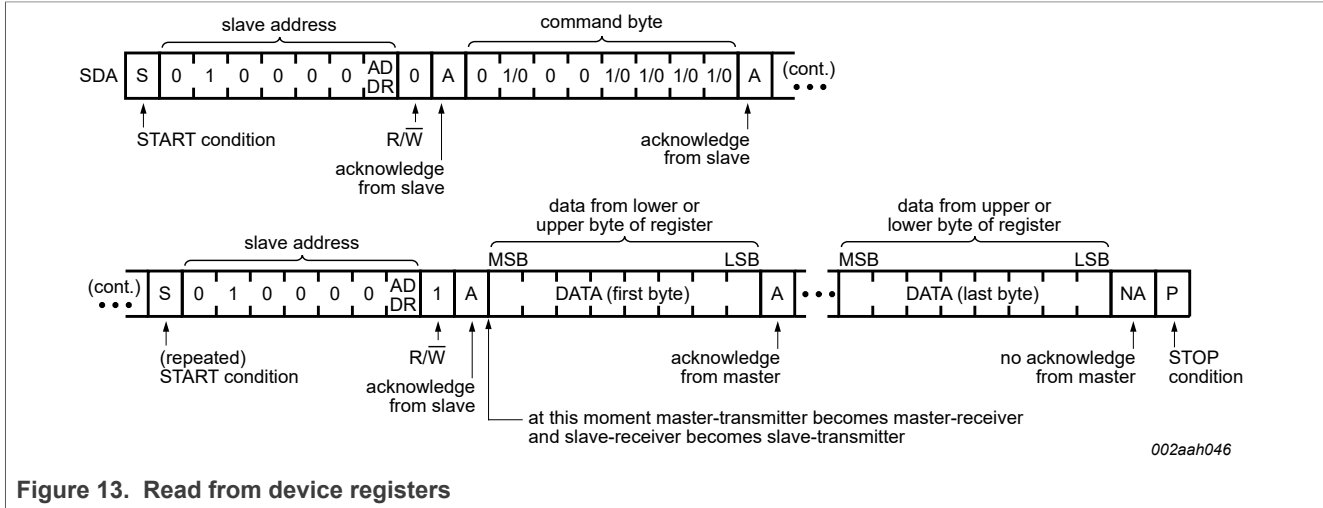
slave address

command byte

SDA S 0 1 0 0 0 0 AD DR 0 A 0 1/0 0 0 1/0 1/0 1/0 1/0 A (cont.)

START condition

R/$\overline{W}$

acknowledge from slave

acknowledge from slave

data from lower or upper byte of register

data from upper or lower byte of register

slave address

MSB LSB

MSB LSB

(cont.) S 0 1 0 0 0 0 AD DR 1 A DATA (first byte) A DATA (last byte) NA P

(repeated) START condition

R/$\overline{W}$

acknowledge from slave

acknowledge from master

no acknowledge from master

STOP condition

at this moment master-transmitter becomes master-receiver and slave-receiver becomes slave-transmitter

002aah046

Figure 13. Read from device registers